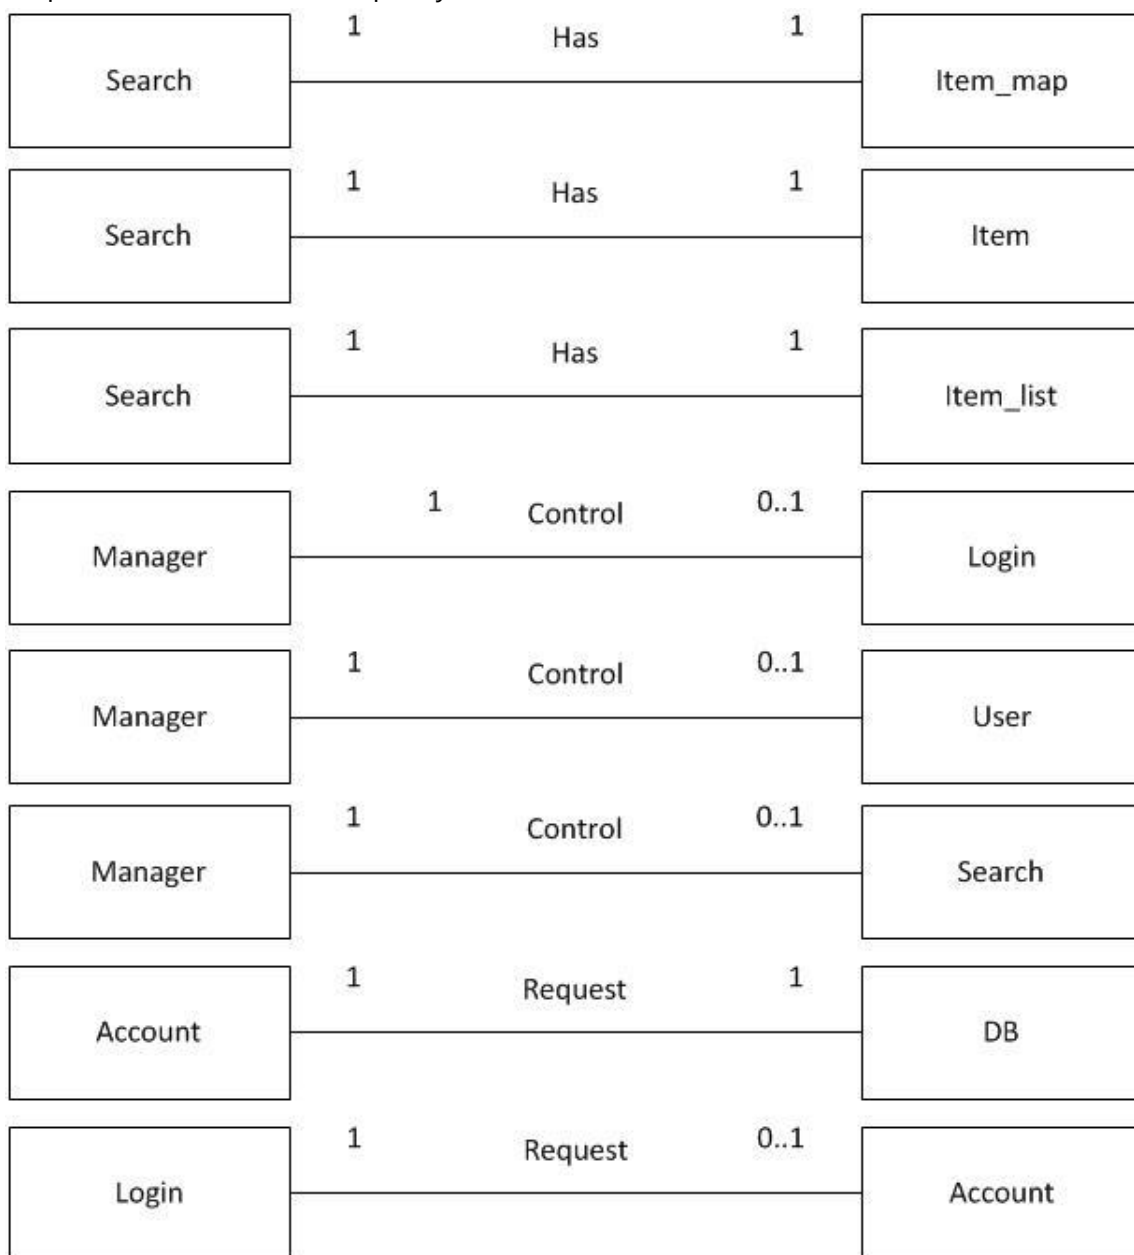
Search 1 Has 1 Item_map

Search 1 Has 1 Item

Search 1 Has 1 Item_list

Manager 1 Control 0..1 Login

Manager 1 Control 0..1 User

Manager 1 Control 0..1 Search

Account 1 Request 1 DB

Login 1 Request 0..1 Account